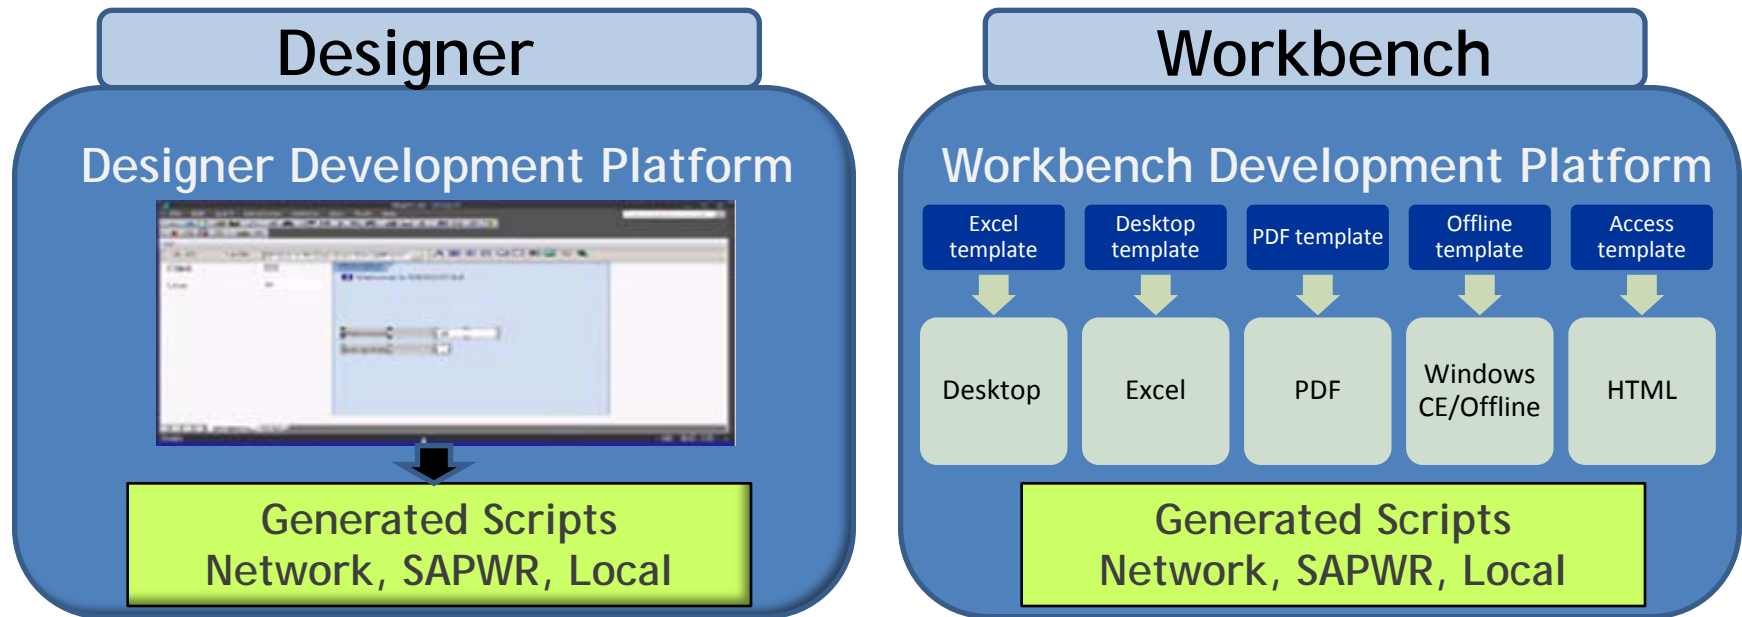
Designer

Designer Development Platform

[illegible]

Generated Scripts
Network, SAPWR, Local

Workbench

Workbench Development Platform

Excel template

Desktop template

PDF template

Offline template

Access template

Desktop

Excel

PDF

Windows CE/Offline

HTML

Generated Scripts
Network, SAPWR, Local